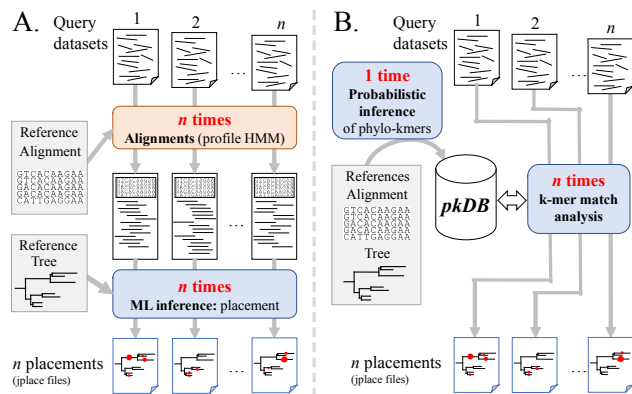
A.

Query datasets

1

2

n

...

Reference Alignment

GTCACAAGAA
GACACAAGAA
GACACAAGAA
GACACAAGAA
CATTGAGGAA

n times
Alignments (profile HMM)

...

Reference Tree

n times
ML inference: placement

n placements
(jplace files)

...

B.

Query datasets

1

2

n

...

1 time
Probabilistic inference
of phylo-kmers

References Alignment

GTCACAAGAA
GACACAAGAA
GACACAAGAA
GACACAAGAA
CATTGAGGAA

Tree

pkDB

n times
k-mer match analysis

n placements
(jplace files)

...